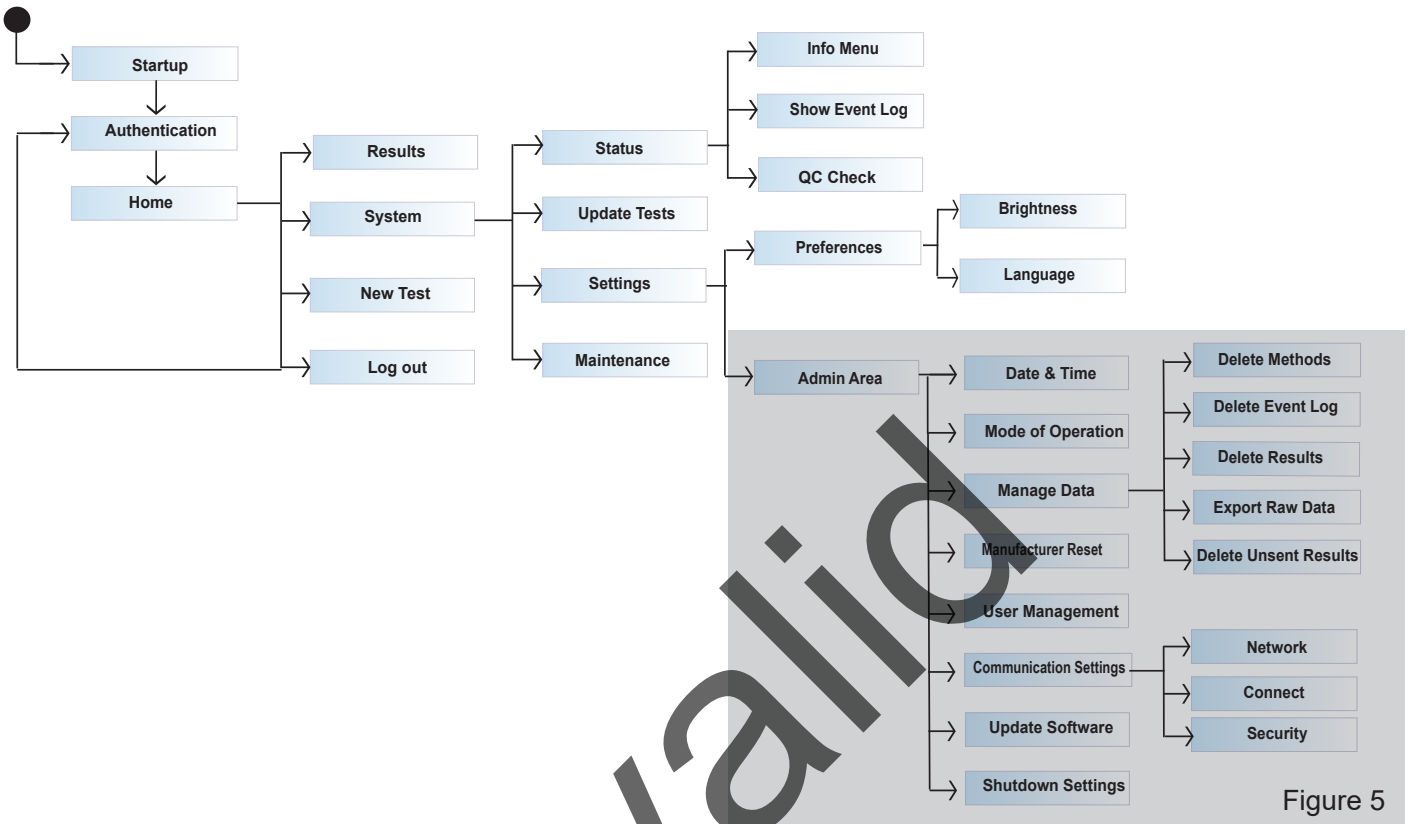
Startup

Authentication

Home

Results

System

New Test

Log out

Status

Update Tests

Settings

Maintenance

Info Menu

Show Event Log

QC Check

Preferences

Brightness

Language

Admin Area

Date & Time

Mode of Operation

Manage Data

Manufacturer Reset

User Management

Communication Settings

Update Software

Shutdown Settings

Delete Methods

Delete Event Log

Delete Results

Export Raw Data

Delete Unsent Results

Network

Connect

Security

Figure 5

Invalid